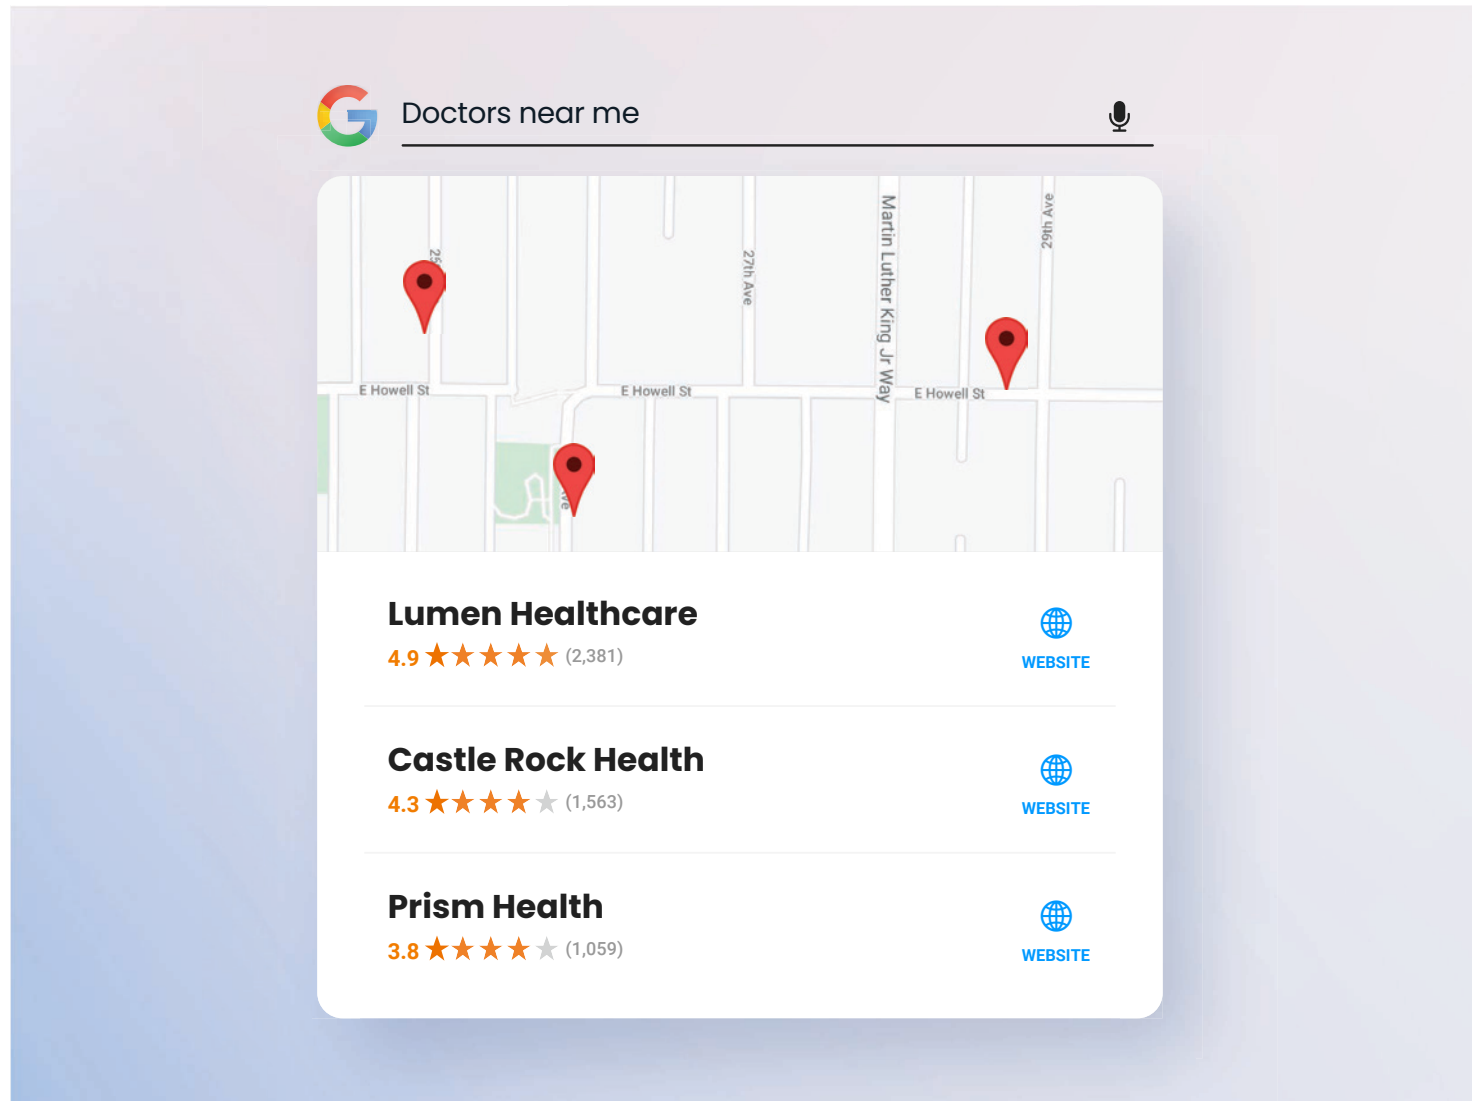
Doctors near me

E Howell St
E Howell St
E Howell St
27th Ave
29th Ave
Martin Luther King Jr Way

Lumen Healthcare
4.9 ★★★★★ (2,381)
WEBSITE

Castle Rock Health
4.3 ★★★★★ (1,563)
WEBSITE

Prism Health
3.8 ★★★★★ (1,059)
WEBSITE